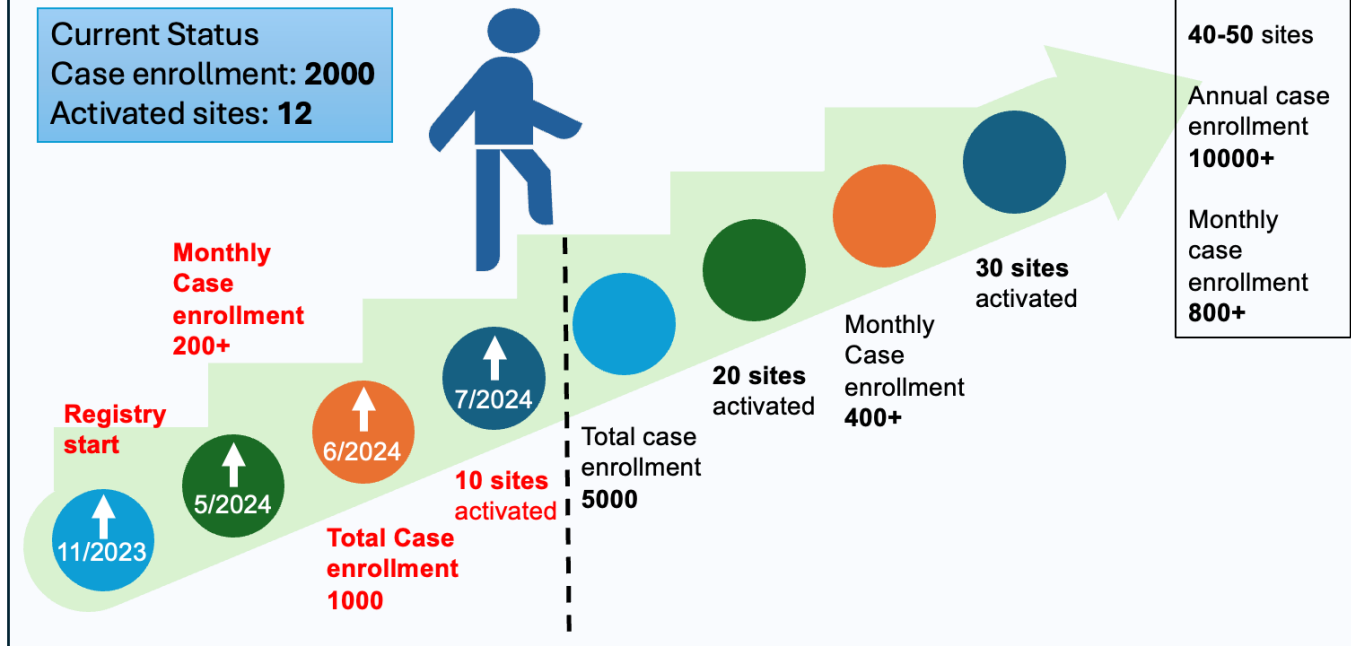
Current Status
Case enrollment: **2000**
Activated sites: **12**

Monthly Case enrollment 200+

Registry start

11/2023

5/2024

6/2024

7/2024

10 sites activated

Total Case enrollment 1000

Total case enrollment **5000**

**20 sites** activated

Monthly Case enrollment **400+**

**30 sites** activated

**40-50** sites

Annual case enrollment **10000+**

Monthly case enrollment **800+**